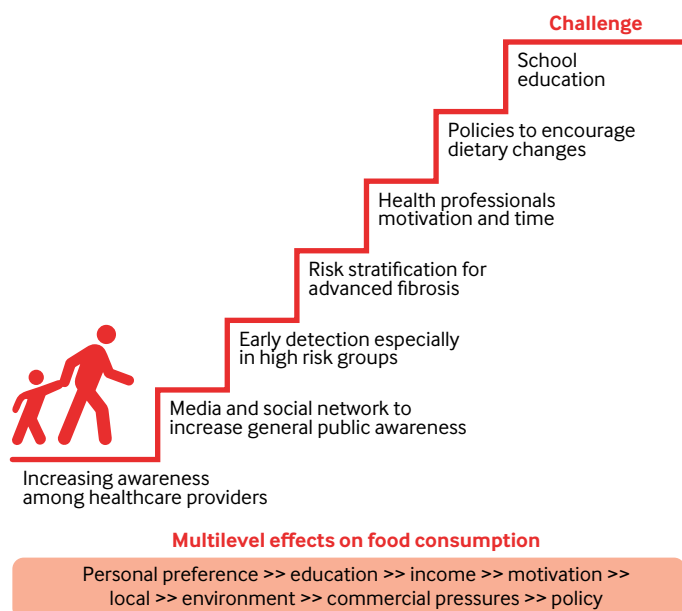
Challenge

School education

Policies to encourage dietary changes

Health professionals motivation and time

Risk stratification for advanced fibrosis

Early detection especially in high risk groups

Media and social network to increase general public awareness

Increasing awareness among healthcare providers

Multilevel effects on food consumption

Personal preference >> education >> income >> motivation >> local >> environment >> commercial pressures >> policy